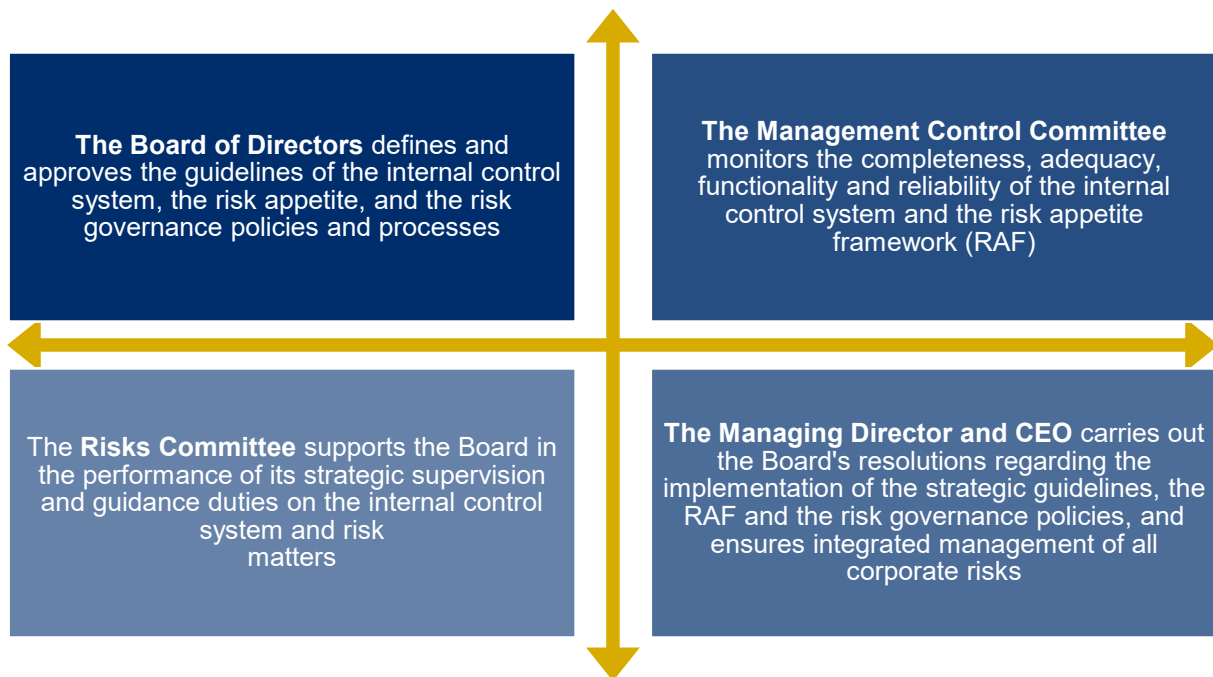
The Board of Directors defines and approves the guidelines of the internal control system, the risk appetite, and the risk governance policies and processes

The Management Control Committee monitors the completeness, adequacy, functionality and reliability of the internal control system and the risk appetite framework (RAF)

The Risks Committee supports the Board in the performance of its strategic supervision and guidance duties on the internal control system and risk matters

The Managing Director and CEO carries out the Board's resolutions regarding the implementation of the strategic guidelines, the RAF and the risk governance policies, and ensures integrated management of all corporate risks